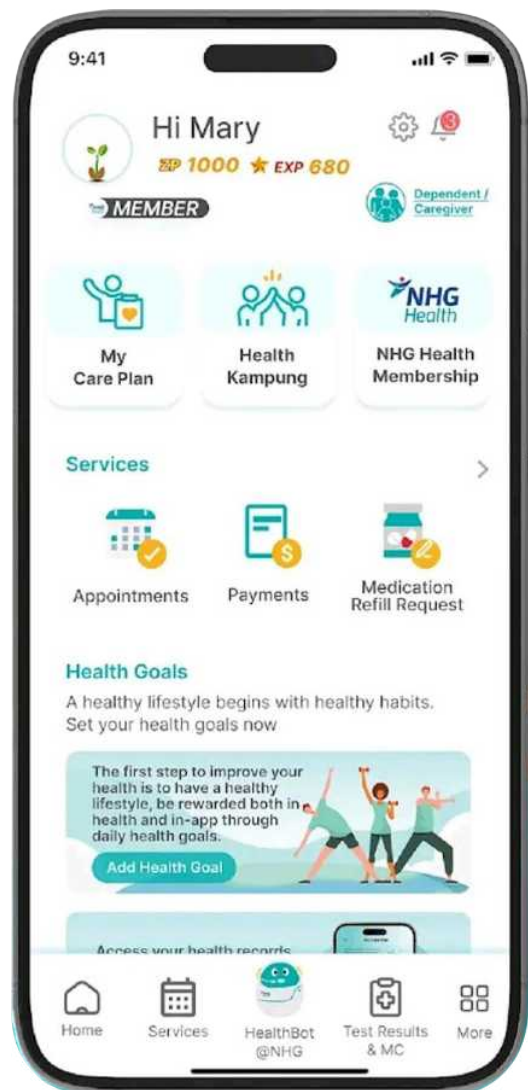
9:41

Hi Mary
ZP 1000 ★ EXP 680

MEMBER

Dependent / Caregiver

My Care Plan

Health Kampung

NHG Health

NHG Health Membership

Services

Appointments

Payments

Medication Refill Request

Health Goals

A healthy lifestyle begins with healthy habits. Set your health goals now

The first step to improve your health is to have a healthy lifestyle, be rewarded both in health and in-app through daily health goals.

Add Health Goal

Access your health records

Home

Services

HealthBot @NHG

Test Results & MC

More